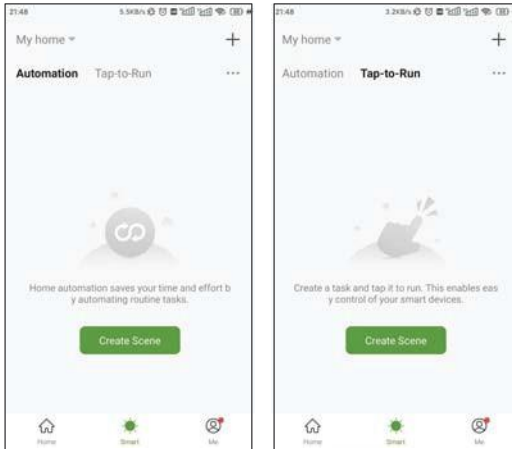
21:48 5.5KB/s

My home

+

Automation Tap-to-Run ···

Home automation saves your time and effort b y automating routine tasks.

Create Scene

Home Smart Me

21:48 3.2KB/s

My home

+

Automation Tap-to-Run ···

Create a task and tap it to run. This enables eas y control of your smart devices.

Create Scene

Home Smart Me